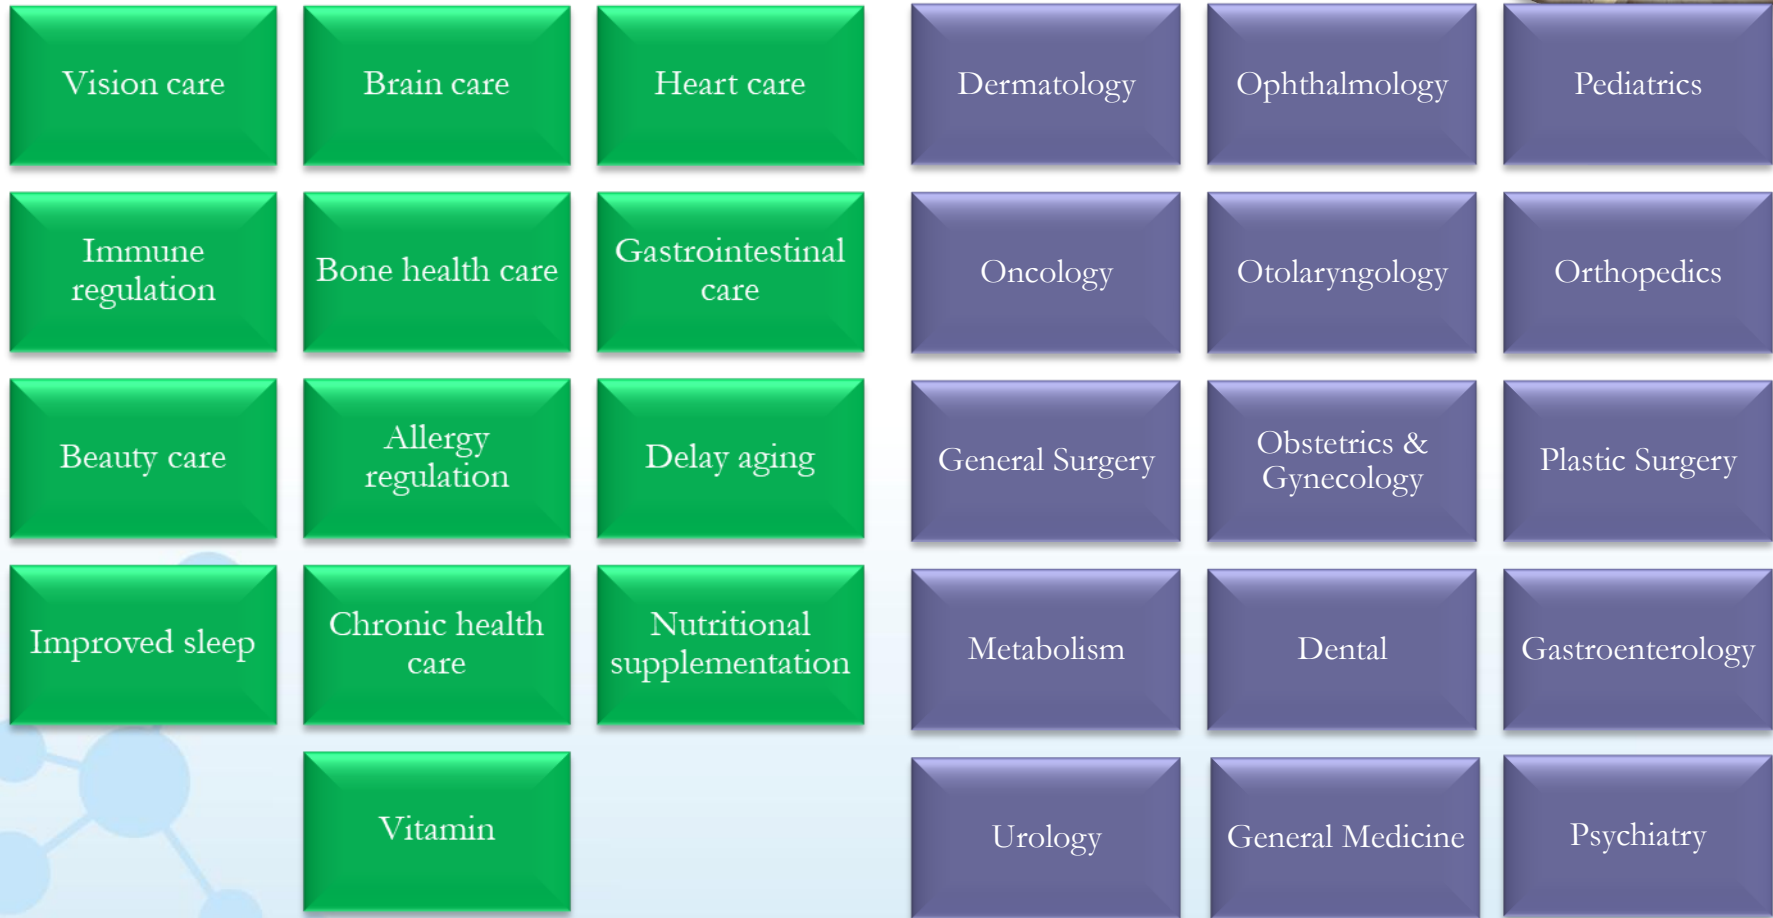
Vision care

Brain care

Heart care

Immune regulation

Bone health care

Gastrointestinal care

Beauty care

Allergy regulation

Delay aging

Improved sleep

Chronic health care

Nutritional supplementation

Vitamin

Dermatology

Ophthalmology

Pediatrics

Oncology

Otolaryngology

Orthopedics

General Surgery

Obstetrics & Gynecology

Plastic Surgery

Metabolism

Dental

Gastroenterology

Urology

General Medicine

Psychiatry